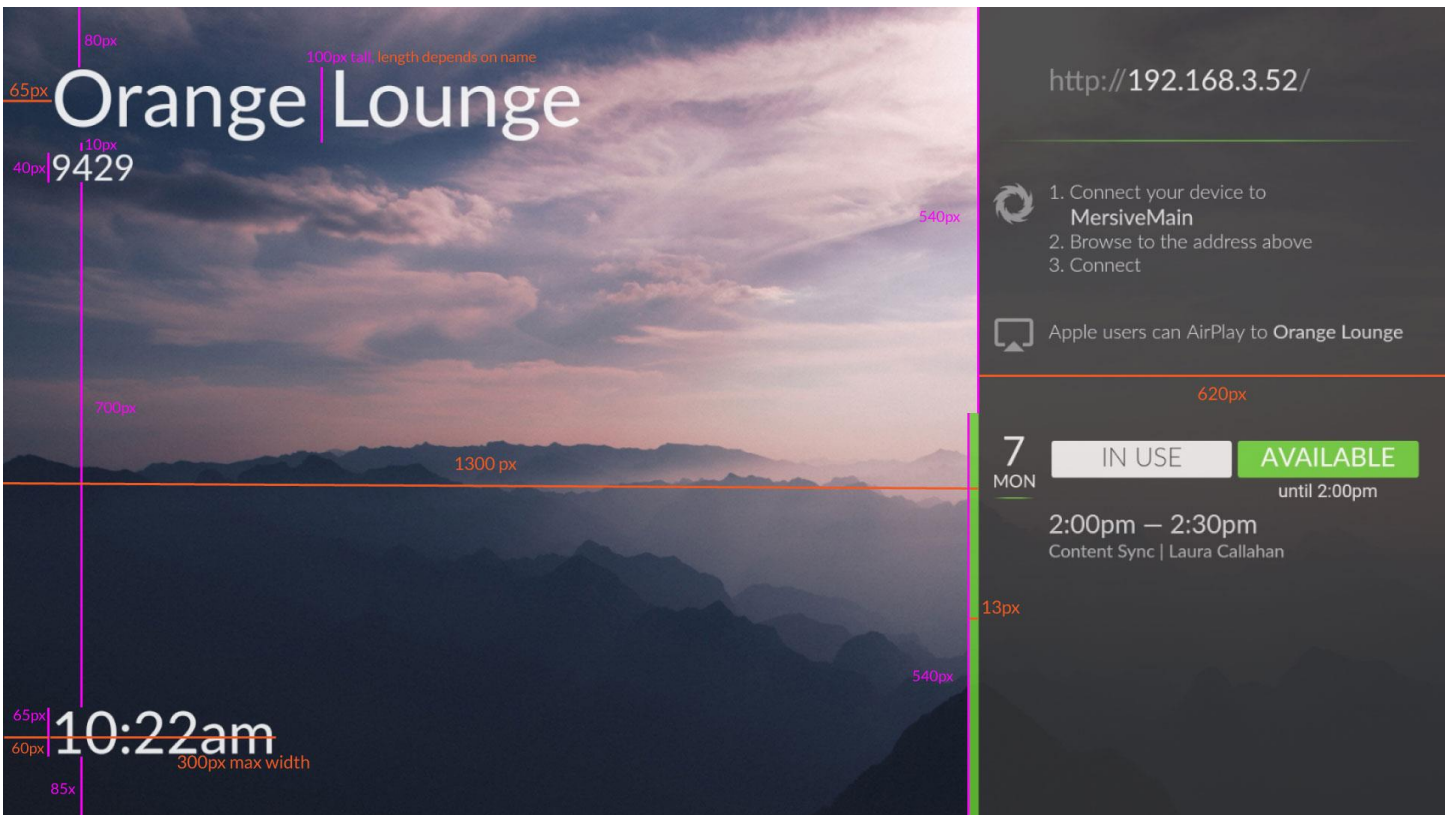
80px

100px tall, length depends on name

65px Orange Lounge

10px

40px 9429

540px

700px

1300 px

540px

65px

60px 10:22am

300px max width

85x

http://192.168.3.52/

1. Connect your device to MersiveMain
2. Browse to the address above
3. Connect

Apple users can AirPlay to **Orange Lounge**

620px

7
MON

IN USE

AVAILABLE
until 2:00pm

2:00pm — 2:30pm
Content Sync | Laura Callahan

13px